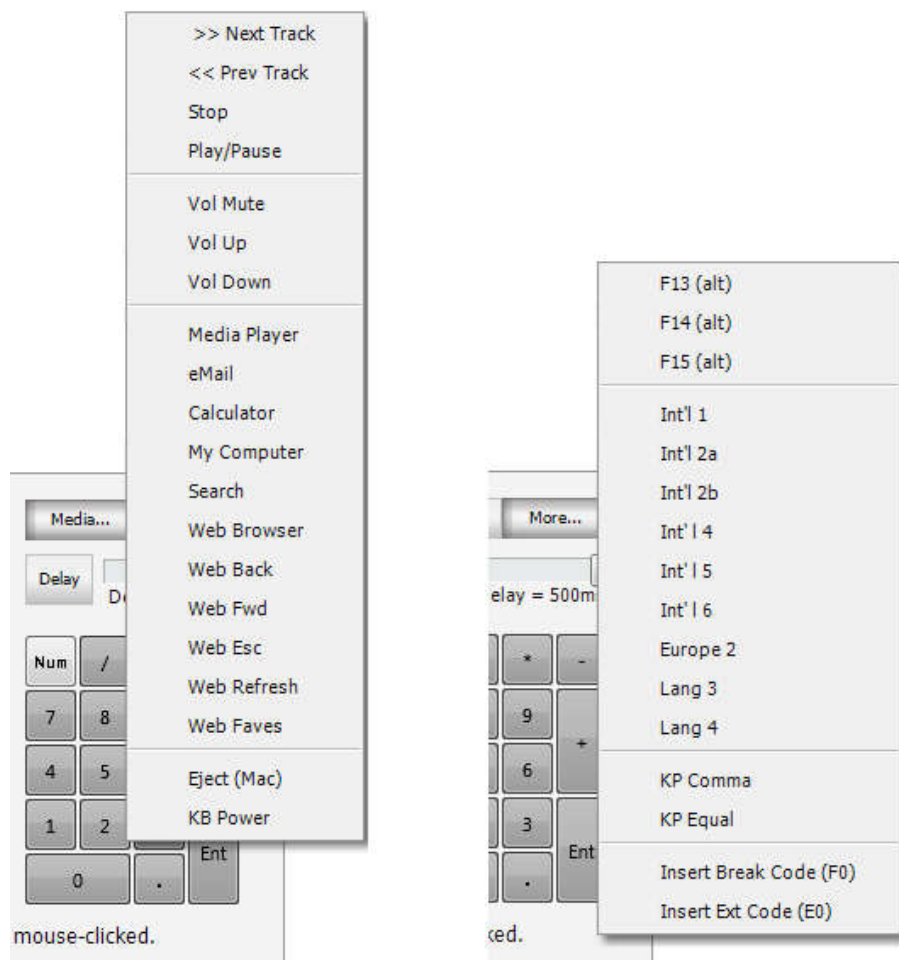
>> Next Track
<< Prev Track
Stop
Play/Pause

Vol Mute
Vol Up
Vol Down

Media Player
eMail
Calculator
My Computer
Search
Web Browser
Web Back
Web Fwd
Web Esc
Web Refresh
Web Faves

Eject (Mac)
KB Power

Media...
Delay
De
Num
/
7
8
4
5
1
2
0
.
Ent
mouse-clicked.

F13 (alt)
F14 (alt)
F15 (alt)

Int'l 1
Int'l 2a
Int'l 2b
Int' l 4
Int' l 5
Int' l 6
Europe 2
Lang 3
Lang 4

KP Comma
KP Equal

Insert Break Code (F0)
Insert Ext Code (E0)

More...
elay = 500m
*
-
9
+
6
3
Ent
.
ked.